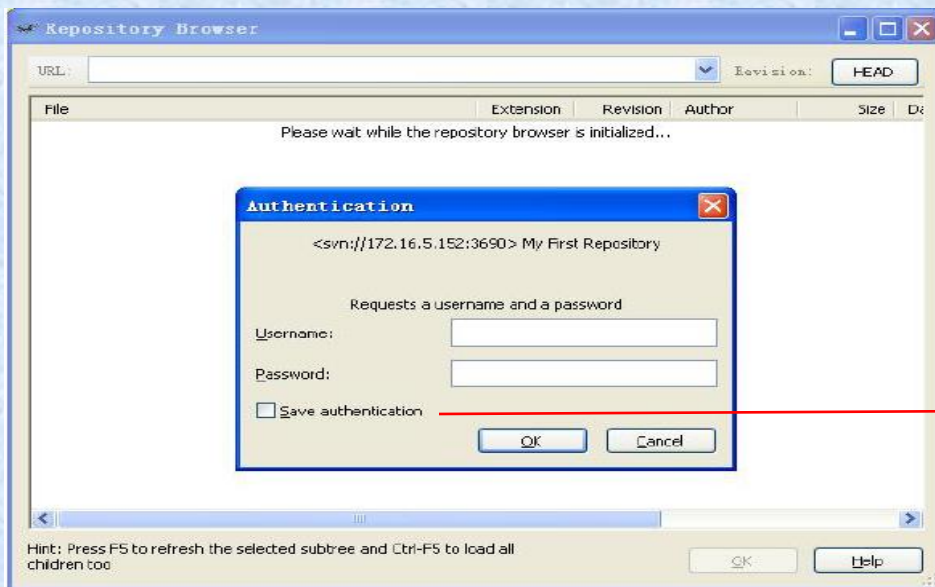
Repository Browser

URL:

Revision:

HEAD

| File | Extension | Revision | Author | Size | Da |
|---|---|---|---|---|---|

Please wait while the repository browser is initialized...

Authentication

<svn://172.16.5.152:3690> My First Repository

Requests a username and a password

Username:

Password:

Save authentication

OK

Cancel

Hint: Press F5 to refresh the selected subtree and Ctrl-F5 to load all children too

OK

Help